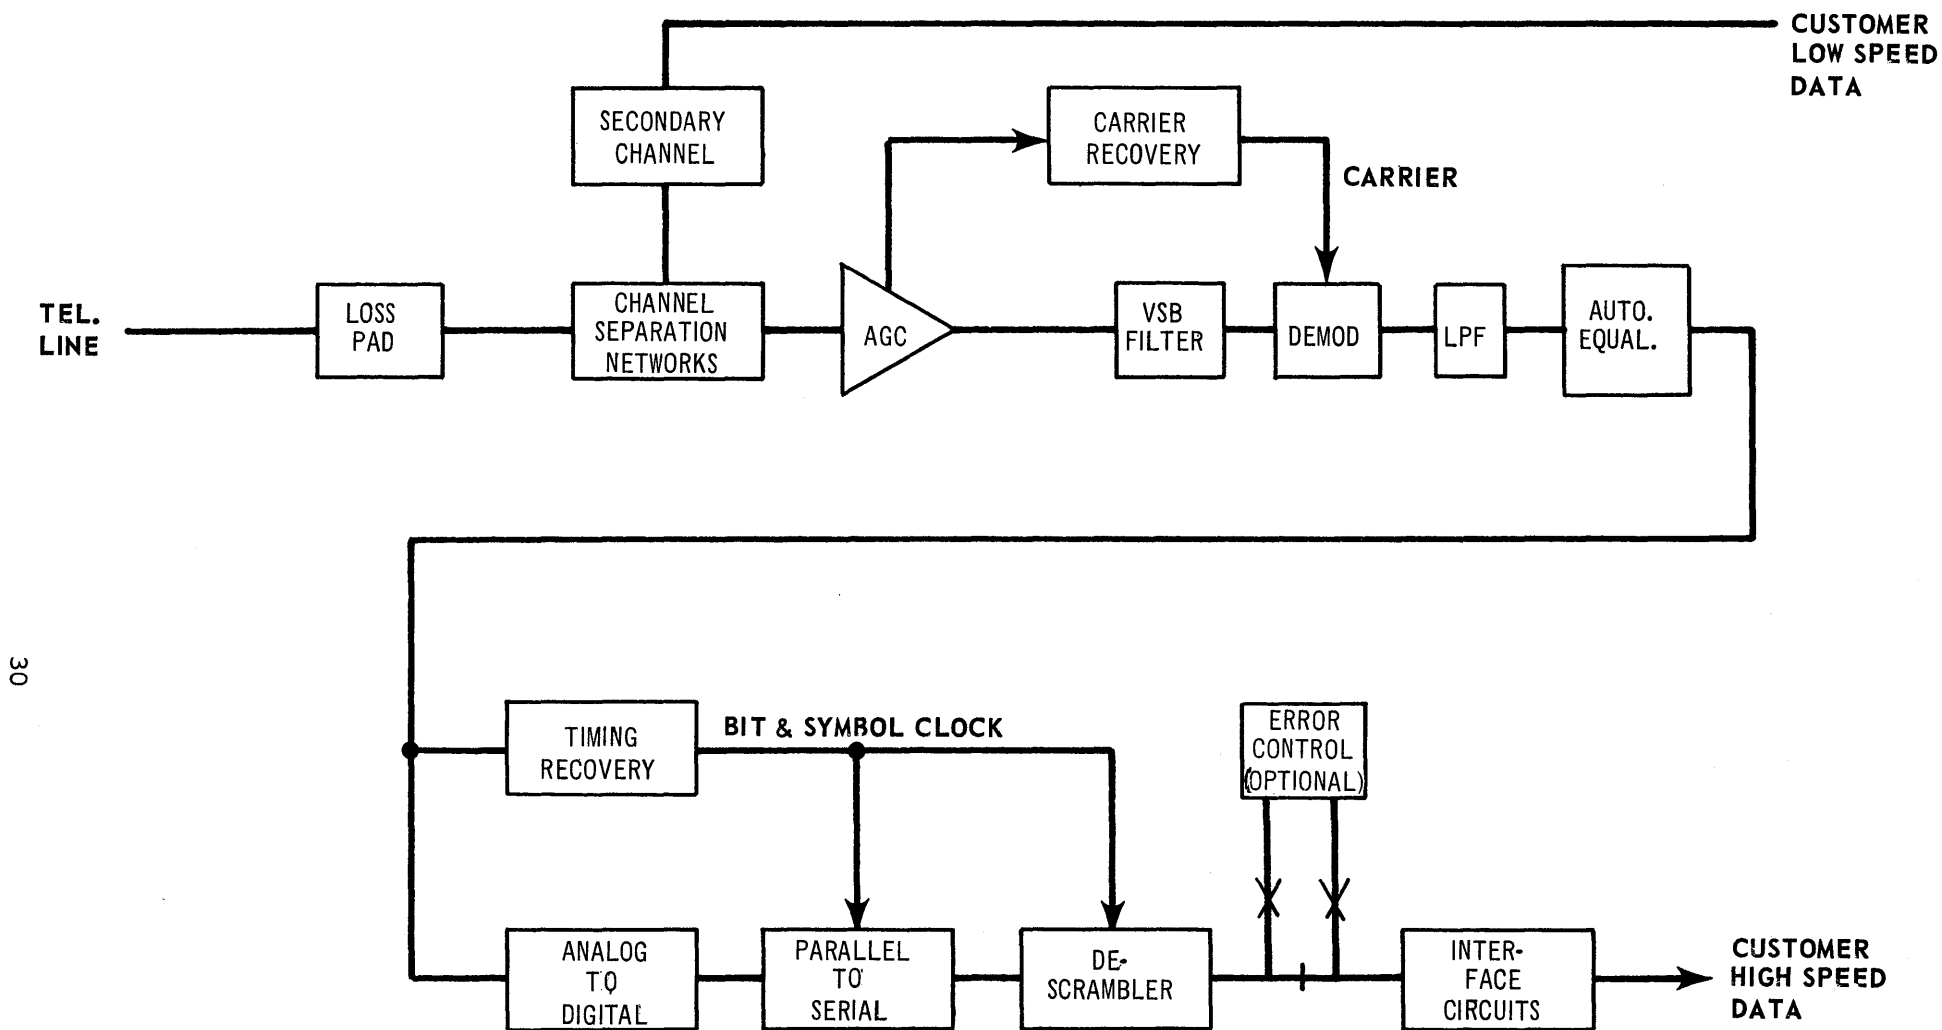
CUSTOMER LOW SPEED DATA

SECONDARY CHANNEL

CARRIER RECOVERY

CARRIER

TEL. LINE

LOSS PAD

CHANNEL SEPARATION NETWORKS

AGC

VSB FILTER

DEMOD

LPF

AUTO. EQUAL.

30

TIMING RECOVERY

BIT & SYMBOL CLOCK

ERROR CONTROL (OPTIONAL)

ANALOG TO DIGITAL

PARALLEL TO SERIAL

DE-SCRAMBLER

INTER-FACE CIRCUITS

CUSTOMER HIGH SPEED DATA